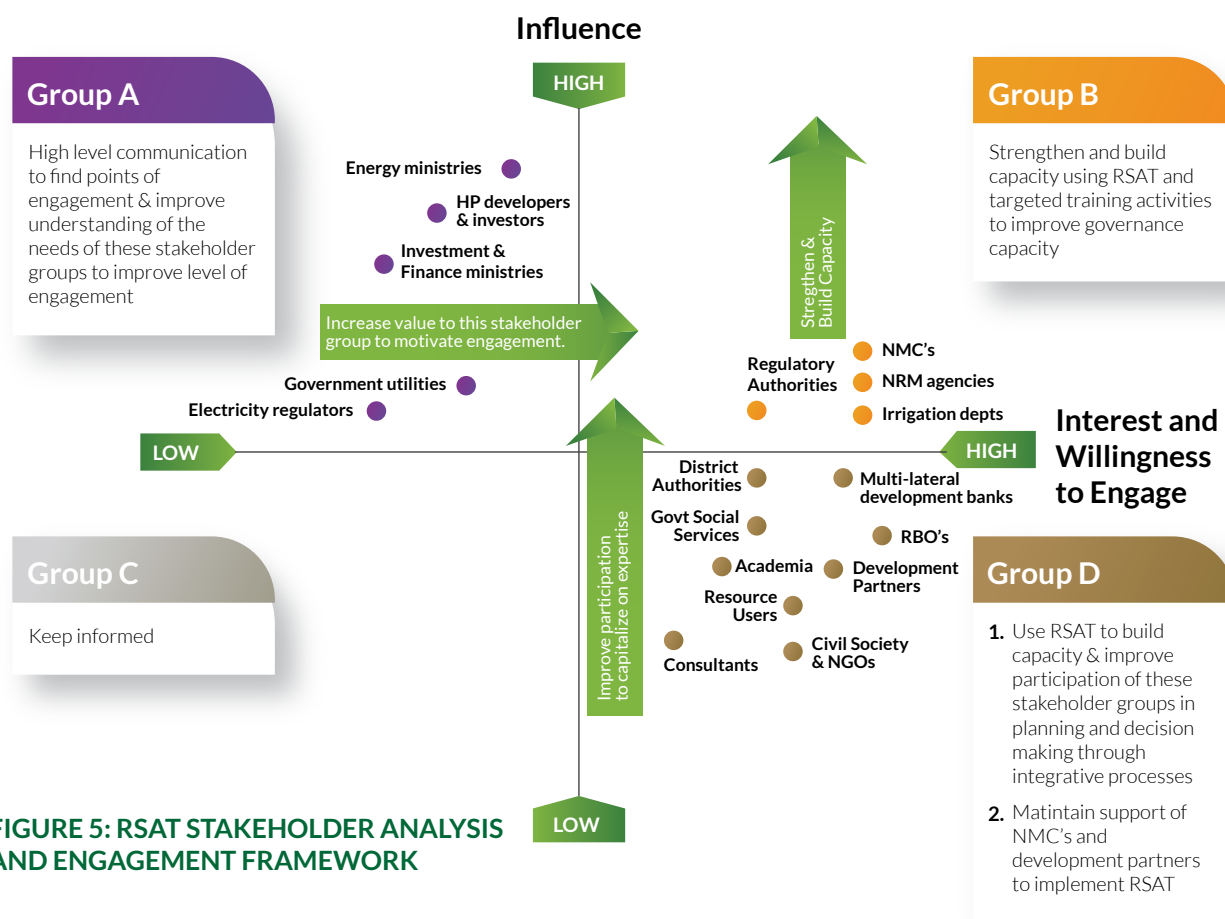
Influence

HIGH

Group A

High level communication to find points of engagement & improve understanding of the needs of these stakeholder groups to improve level of engagement

Energy ministries

HP developers & investors

Investment & Finance ministries

Increase value to this stakeholder group to motivate engagement.

Government utilities

Electricity regulators

Group B

Strengthen and build capacity using RSAT and targeted training activities to improve governance capacity

Stregthen & Build Capacity

Regulatory Authorities

NMC's

NRM agencies

Irrigation depts

Interest and Willingness to Engage

LOW

HIGH

Improve participation to capitalize on expertise

District Authorities

Multi-lateral development banks

Govt Social Services

RBO's

Academia

Development Partners

Resource Users

Consultants

Civil Society & NGOs

Group C

Keep informed

Group D

1. Use RSAT to build capacity & improve participation of these stakeholder groups in planning and decision making through integrative processes

2. Matintain support of NMC's and development partners to implement RSAT

LOW

FIGURE 5: RSAT STAKEHOLDER ANALYSIS AND ENGAGEMENT FRAMEWORK